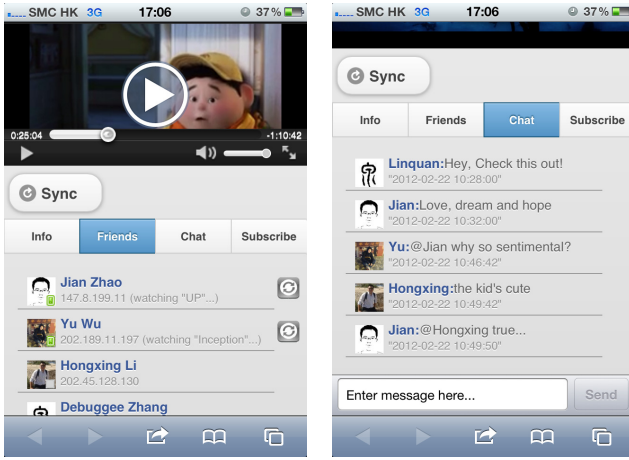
SMC HK 3G 17:06 37 %

0:25:04 -1:10:42

Sync

Info | Friends | Chat | Subscribe

Jian Zhao
147.8.199.11 (watching "UP"...)

Yu Wu
202.189.11.197 (watching "Inception"...)

Hongxing Li
202.45.128.130

Debuggee Zhang

SMC HK 3G 17:06 37 %

Sync

Info | Friends | Chat | Subscribe

Linquan:Hey, Check this out!
"2012-02-22 10:28:00"

Jian:Love, dream and hope
"2012-02-22 10:32:00"

Yu:@Jian why so sentimental?
"2012-02-22 10:46:42"

Hongxing:the kid's cute
"2012-02-22 10:49:42"

Jian:@Hongxing true...
"2012-02-22 10:49:50"

Enter message here...

Send